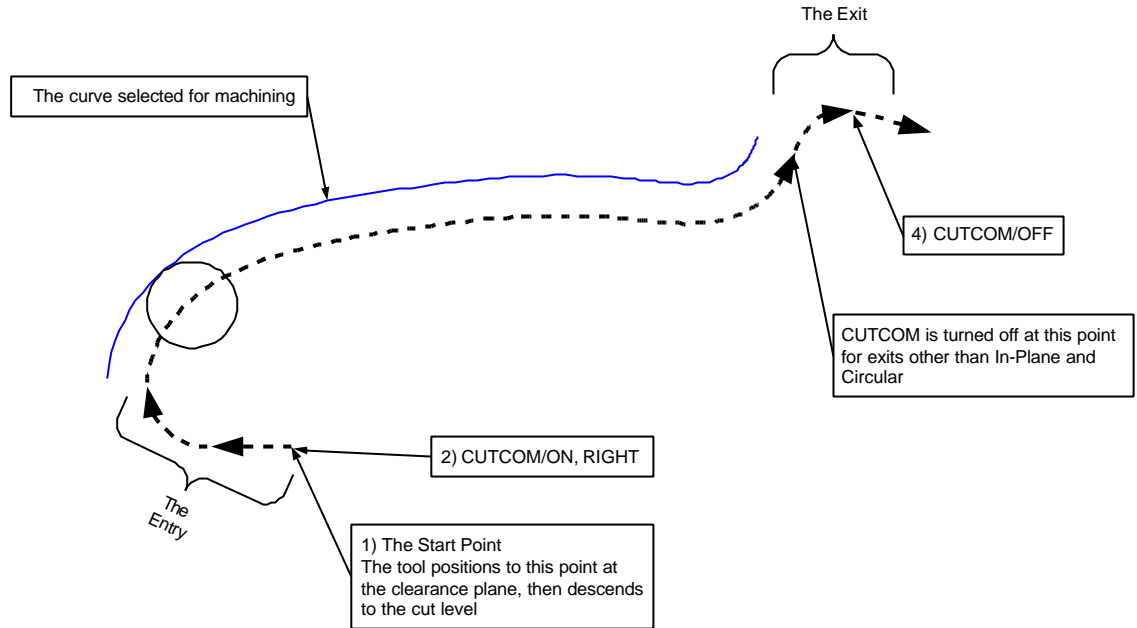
The Exit

The curve selected for machining

4) CUTCOM/OFF

CUTCOM is turned off at this point for exits other than In-Plane and Circular

2) CUTCOM/ON, RIGHT

The Entry

1) The Start Point
The tool positions to this point at the clearance plane, then descends to the cut level